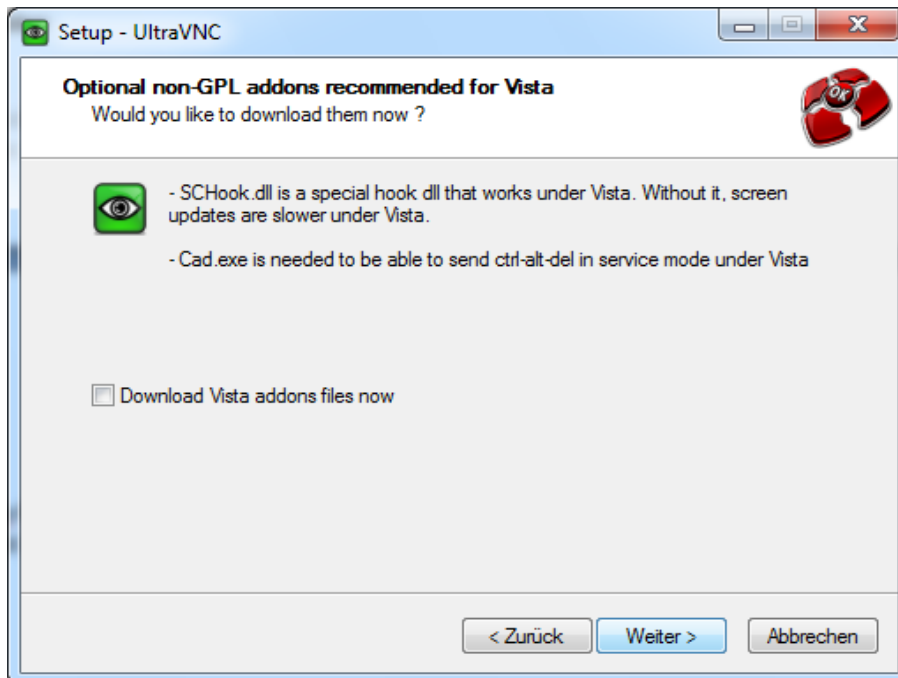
Setup - UltraVNC

Optional non-GPL addons recommended for Vista
Would you like to download them now ?

OK

- SCHook.dll is a special hook dll that works under Vista. Without it, screen updates are slower under Vista.

- Cad.exe is needed to be able to send ctrl-alt-del in service mode under Vista

Download Vista addons files now

< Zurück
Weiter >
Abbrechen